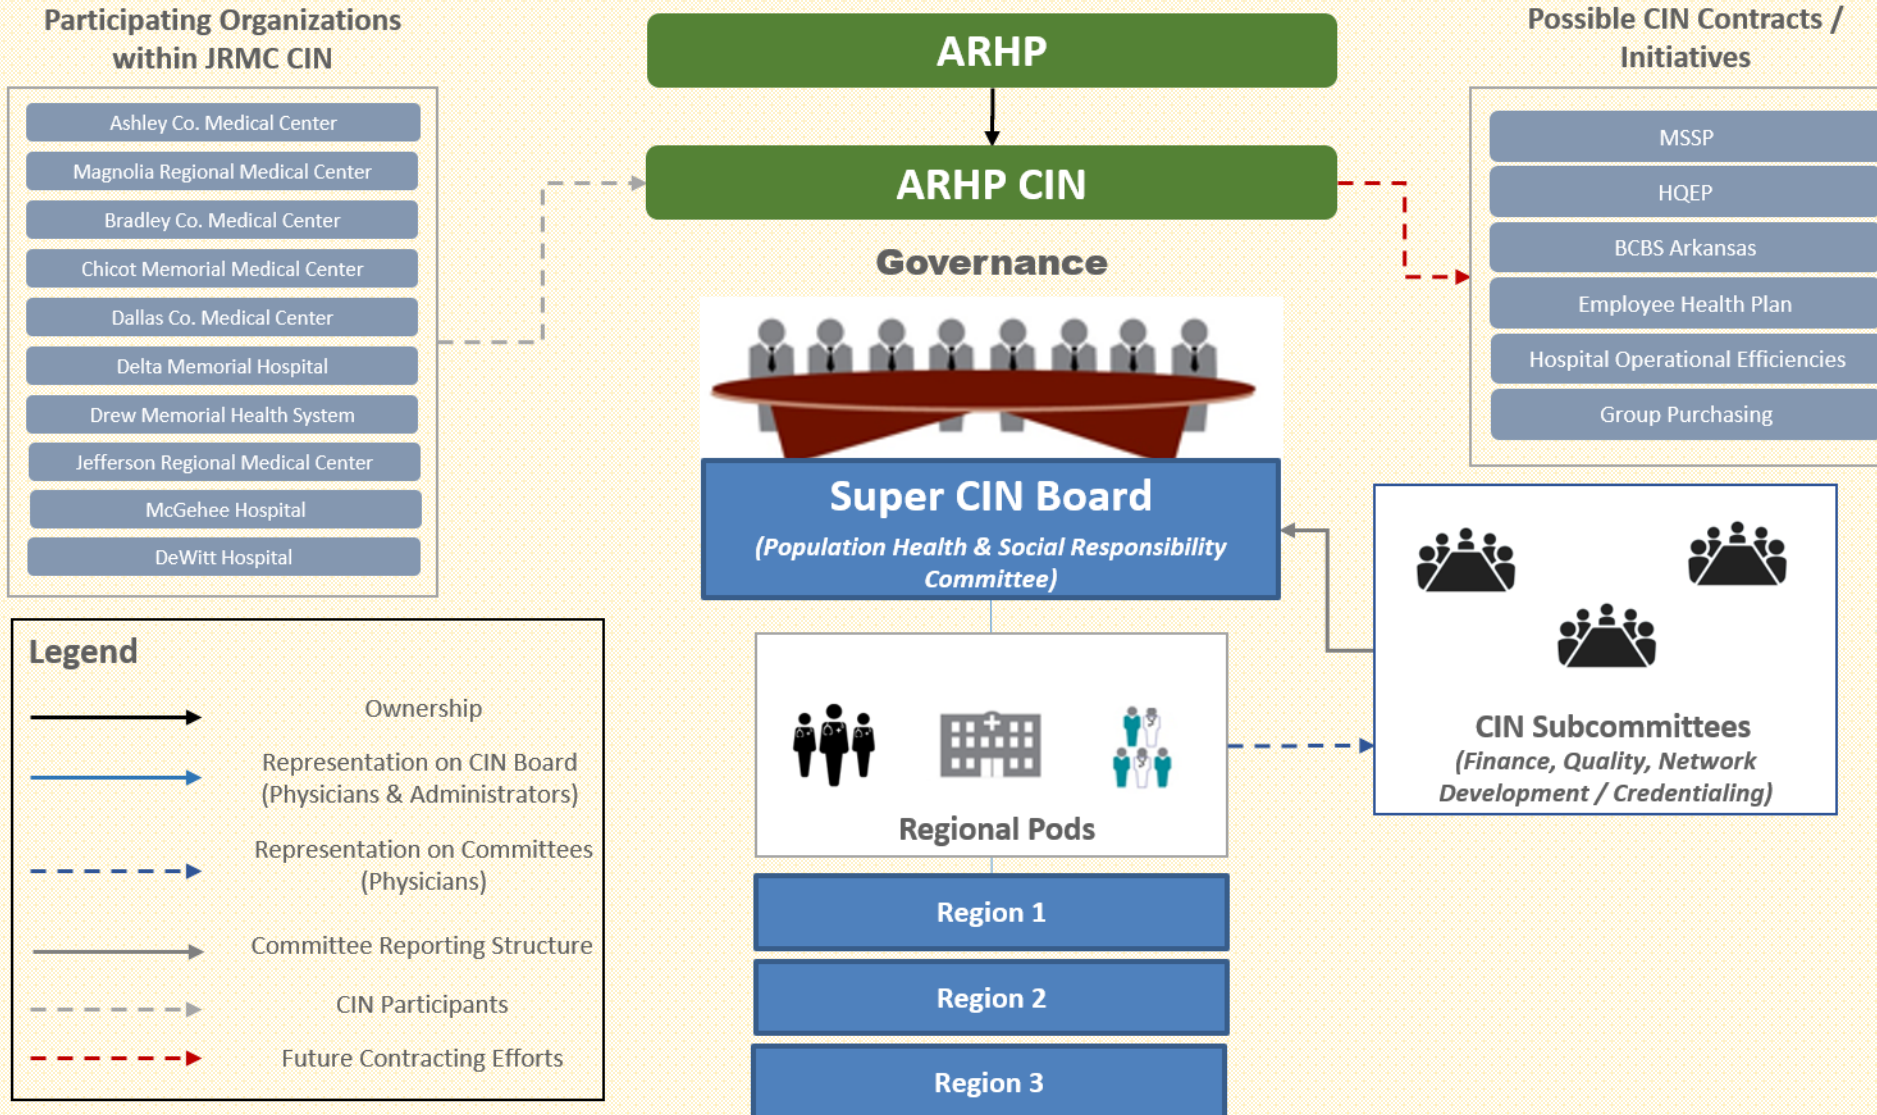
Participating Organizations within JRMC CIN

Ashley Co. Medical Center

Magnolia Regional Medical Center

Bradley Co. Medical Center

Chicot Memorial Medical Center

Dallas Co. Medical Center

Delta Memorial Hospital

Drew Memorial Health System

Jefferson Regional Medical Center

McGehee Hospital

DeWitt Hospital

ARHP

ARHP CIN

Governance

Super CIN Board

(Population Health & Social Responsibility Committee)

Regional Pods

Region 1

Region 2

Region 3

Possible CIN Contracts / Initiatives

MSSP

HQEP

BCBS Arkansas

Employee Health Plan

Hospital Operational Efficiencies

Group Purchasing

CIN Subcommittees

(Finance, Quality, Network Development / Credentialing)

Legend

Ownership

Representation on CIN Board (Physicians & Administrators)

Representation on Committees (Physicians)

Committee Reporting Structure

CIN Participants

Future Contracting Efforts